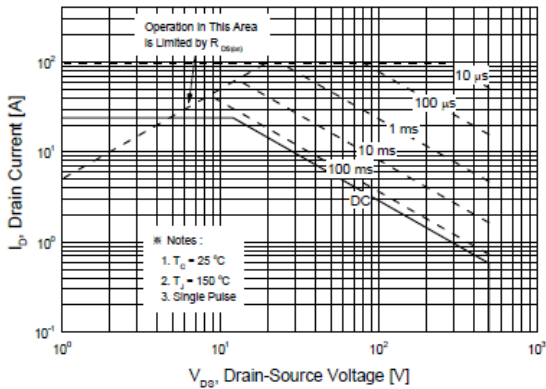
Operation In This Area is Limited by $R_{DS(on)}$

$10^2$

$10^1$

$10^0$

$10^{-1}$

10 µs

100 µs

1 ms

10 ms

100 ms

DC

※ Notes :
1. $T_C$ = 25 °C
2. $T_J$ = 150 °C
3. Single Pulse

$I_D$, Drain Current [A]

$10^0$

$10^1$

$10^2$

$10^3$

$V_{DS}$, Drain-Source Voltage [V]